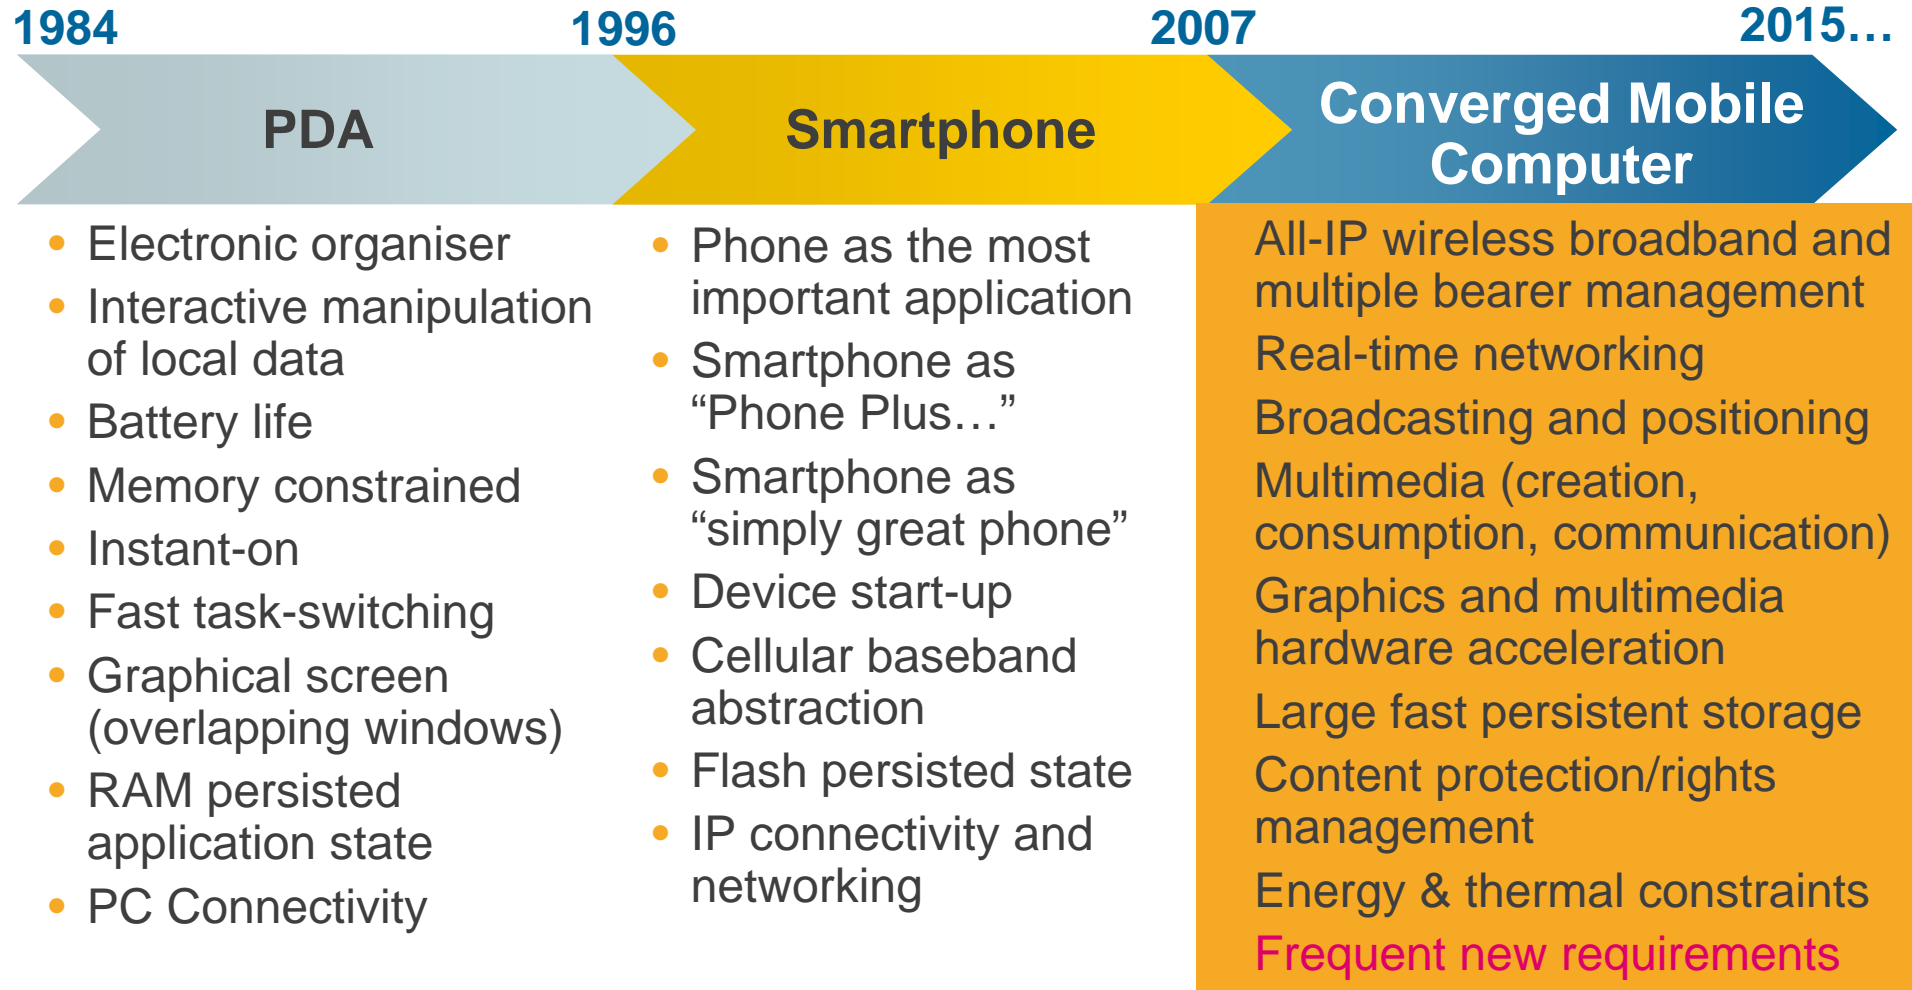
1984 1996 2007 2015…

PDA

Smartphone

Converged Mobile Computer

- Electronic organiser
- Interactive manipulation of local data
- Battery life
- Memory constrained
- Instant-on
- Fast task-switching
- Graphical screen (overlapping windows)
- RAM persisted application state
- PC Connectivity

- Phone as the most important application
- Smartphone as “Phone Plus…”
- Smartphone as “simply great phone”
- Device start-up
- Cellular baseband abstraction
- Flash persisted state
- IP connectivity and networking

All-IP wireless broadband and multiple bearer management

Real-time networking

Broadcasting and positioning

Multimedia (creation, consumption, communication)

Graphics and multimedia hardware acceleration

Large fast persistent storage

Content protection/rights management

Energy & thermal constraints

Frequent new requirements